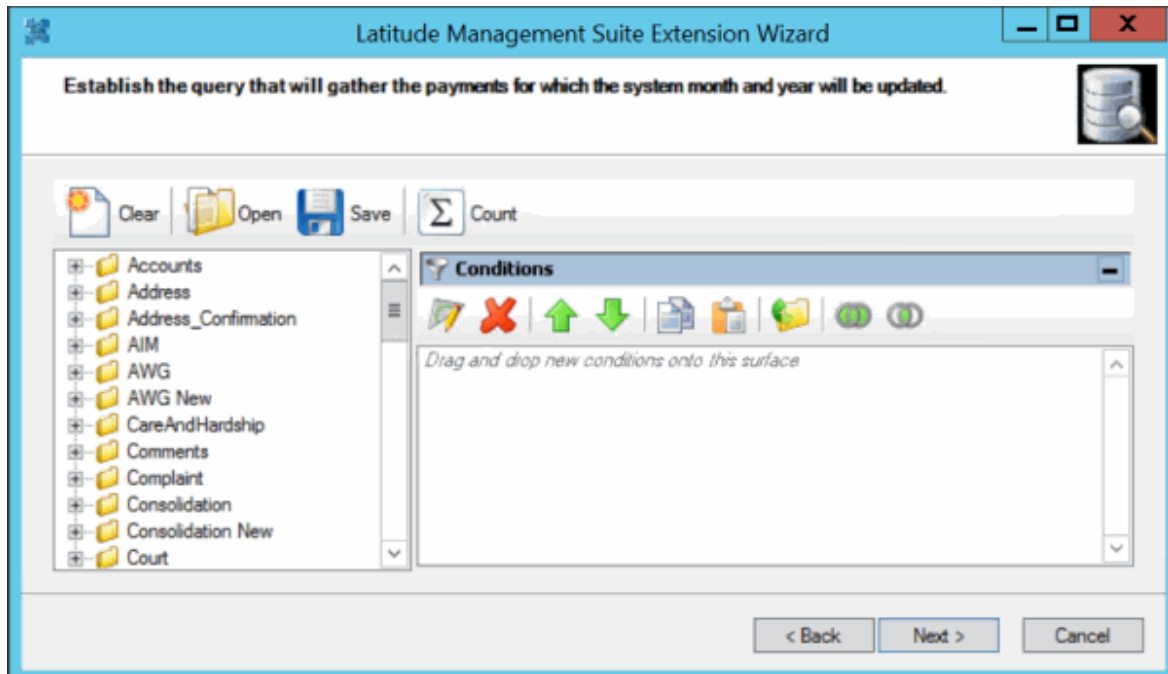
Latitude Management Suite Extension Wizard

Establish the query that will gather the payments for which the system month and year will be updated.

Clear Open Save Count

Accounts
Address
Address_Confirmation
AIM
AWG
AWG New
CareAndHardship
Comments
Complaint
Consolidation
Consolidation New
Court

Conditions

Drag and drop new conditions onto this surface

< Back Next > Cancel